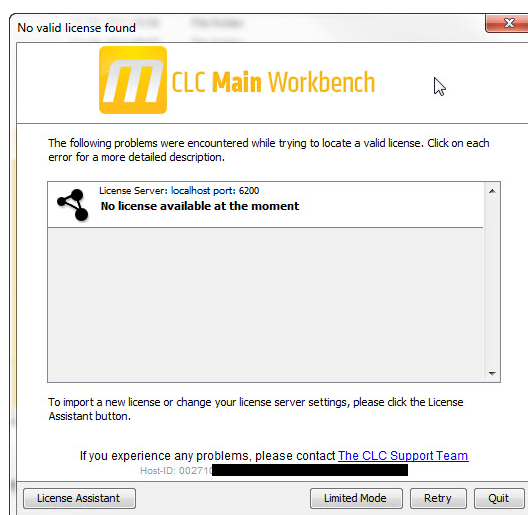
No valid license found

CLC Main Workbench

The following problems were encountered while trying to locate a valid license. Click on each error for a more detailed description.

License Server: localhost port: 6200
No license available at the moment

To import a new license or change your license server settings, please click the License Assistant button.

If you experience any problems, please contact The CLC Support Team
Host-ID: 00271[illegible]

License Assistant

Limited Mode

Retry

Quit